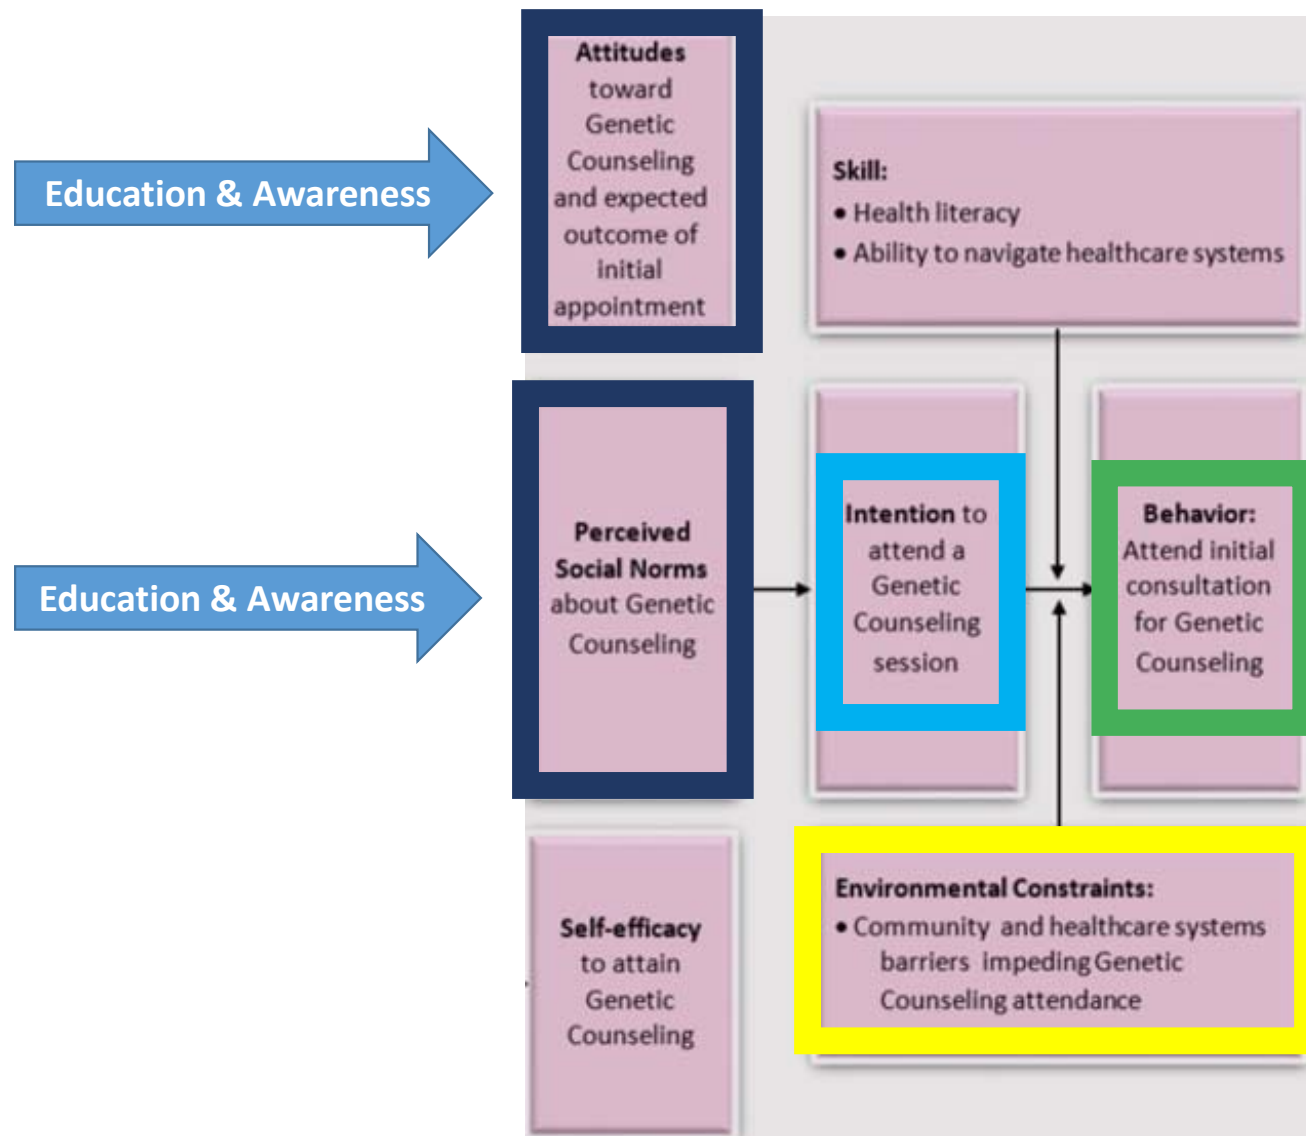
Education & Awareness

Attitudes toward Genetic Counseling and expected outcome of initial appointment

Skill:
• Health literacy
• Ability to navigate healthcare systems

Education & Awareness

Perceived Social Norms about Genetic Counseling

Intention to attend a Genetic Counseling session

Behavior: Attend initial consultation for Genetic Counseling

Self-efficacy to attain Genetic Counseling

Environmental Constraints:
• Community and healthcare systems barriers impeding Genetic Counseling attendance